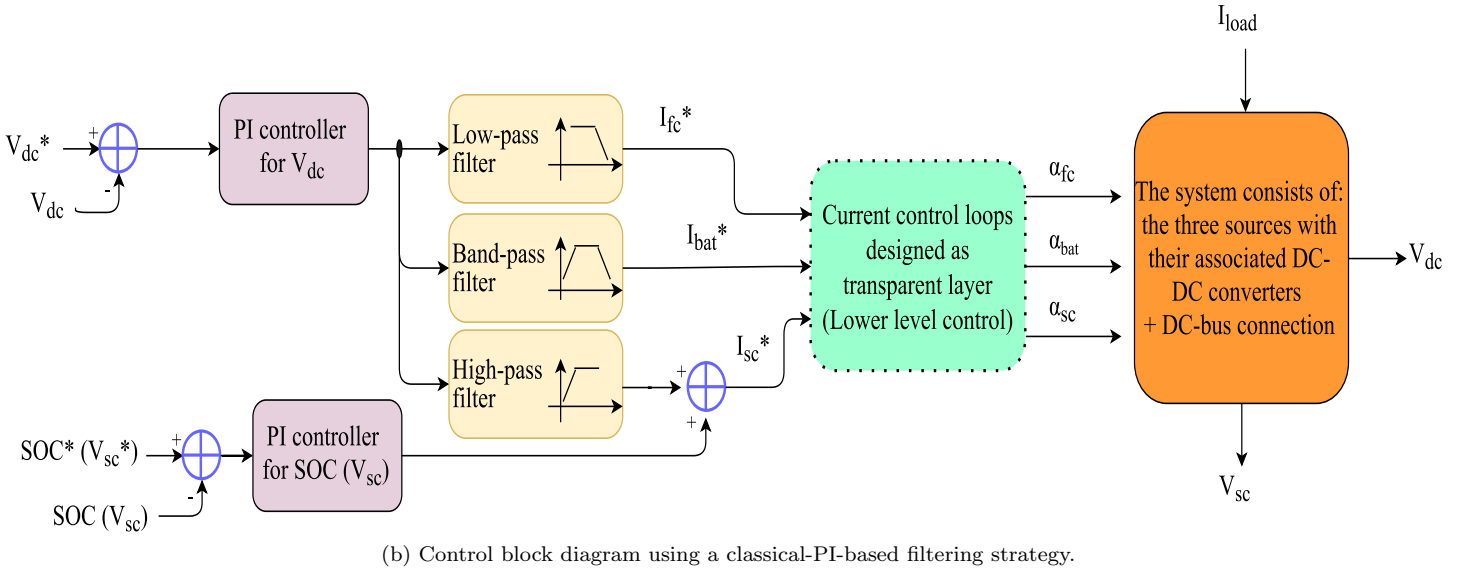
$I_{load}$

$V_{dc}$*

+

-

$V_{dc}$

PI controller for $V_{dc}$

Low-pass filter

$I_{fc}$*

Band-pass filter

$I_{bat}$*

High-pass filter

-

+

+

$I_{sc}$*

Current control loops designed as transparent layer (Lower level control)

$\alpha_{fc}$

$\alpha_{bat}$

$\alpha_{sc}$

The system consists of: the three sources with their associated DC-DC converters + DC-bus connection

$V_{dc}$

SOC* ($V_{sc}$*)

+

-

SOC ($V_{sc}$)

PI controller for SOC ($V_{sc}$)

$V_{sc}$

(b) Control block diagram using a classical-PI-based filtering strategy.